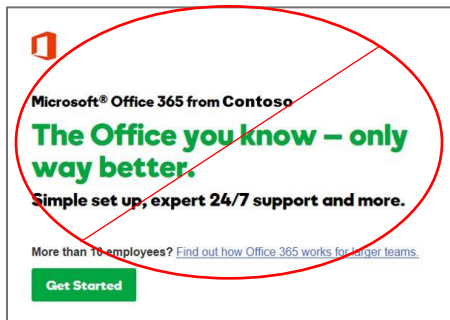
Microsoft® Office 365 from Contoso

The Office you know – only way better.

Simple set up, expert 24/7 support and more.

More than 10 employees? Find out how Office 365 works for larger teams.

Get Started